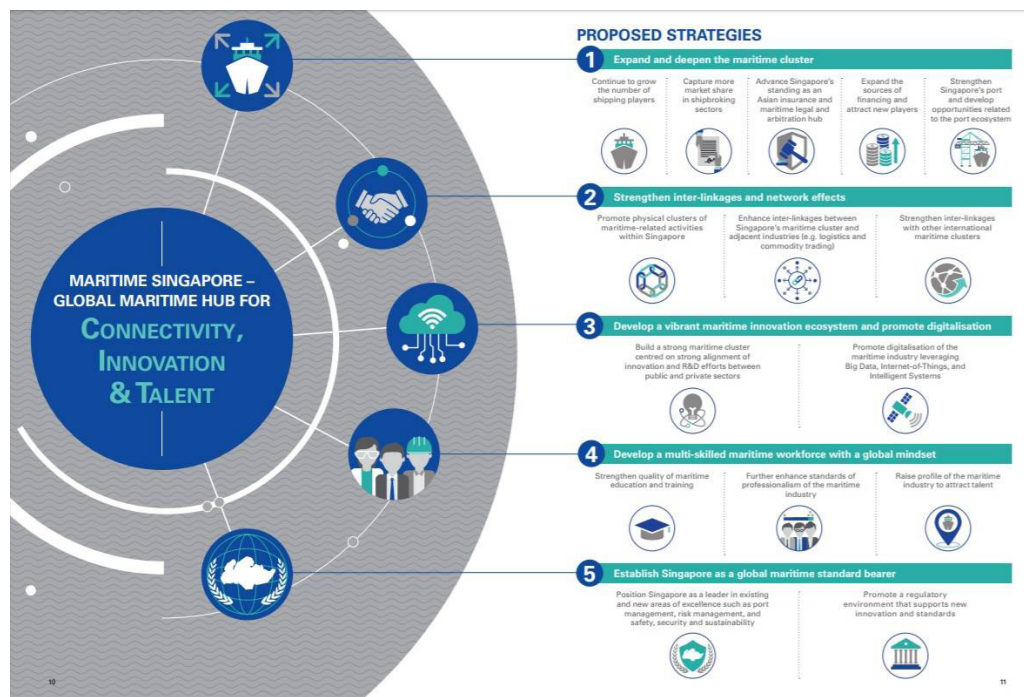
MARITIME SINGAPORE – GLOBAL MARITIME HUB FOR CONNECTIVITY, INNOVATION & TALENT

PROPOSED STRATEGIES

1 Expand and deepen the maritime cluster

Continue to grow the number of shipping players

Capture more market share in shipbroking sectors

Advance Singapore's standing as an Asian insurance and maritime legal and arbitration hub

Expand the sources of financing and attract new players

Strengthen Singapore's port and develop opportunities related to the port ecosystem

2 Strengthen inter-linkages and network effects

Promote physical clusters of maritime-related activities within Singapore

Enhance inter-linkages between Singapore's maritime cluster and adjacent industries (e.g. logistics and commodity trading)

Strengthen inter-linkages with other international maritime clusters

3 Develop a vibrant maritime innovation ecosystem and promote digitalisation

Build a strong maritime cluster centred on strong alignment of innovation and R&D efforts between public and private sectors

Promote digitalisation of the maritime industry leveraging Big Data, Internet-of-Things, and Intelligent Systems

4 Develop a multi-skilled maritime workforce with a global mindset

Strengthen quality of maritime education and training

Further enhance standards of professionalism of the maritime industry

Raise profile of the maritime industry to attract talent

5 Establish Singapore as a global maritime standard bearer

Position Singapore as a leader in existing and new areas of excellence such as port management, risk management, and safety, security and sustainability

Promote a regulatory environment that supports new innovation and standards

10

11